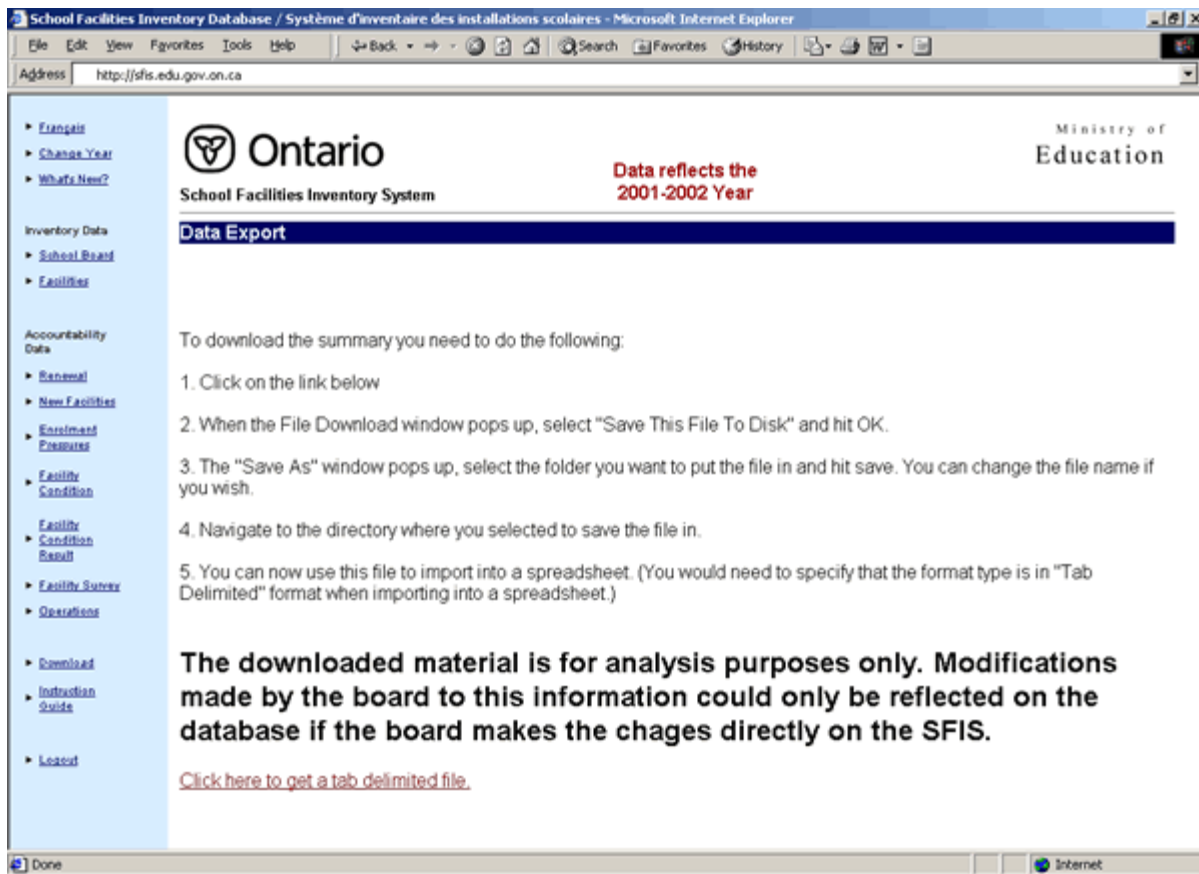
School Facilities Inventory Database / Système d'inventaire des installations scolaires - Microsoft Internet Explorer

File Edit View Favorites Tools Help

Back Search Favorites History

Address http://sfis.edu.gov.on.ca

Français
Change Year
What's New?

Inventory Data
School Board
Facilities

Accountability Data
Renewal
New Facilities
Enrolment Pressures
Facility Condition
Facility Condition Result
Facility Survey
Operations

Download
Instruction Guide

Logout

Ontario
School Facilities Inventory System

Data reflects the 2001-2002 Year

Ministry of Education

Data Export

To download the summary you need to do the following:

1. Click on the link below

2. When the File Download window pops up, select "Save This File To Disk" and hit OK.

3. The "Save As" window pops up, select the folder you want to put the file in and hit save. You can change the file name if you wish.

4. Navigate to the directory where you selected to save the file in.

5. You can now use this file to import into a spreadsheet. (You would need to specify that the format type is in "Tab Delimited" format when importing into a spreadsheet.)

The downloaded material is for analysis purposes only. Modifications made by the board to this information could only be reflected on the database if the board makes the chages directly on the SFIS.

Click here to get a tab delimited file.

Done

Internet